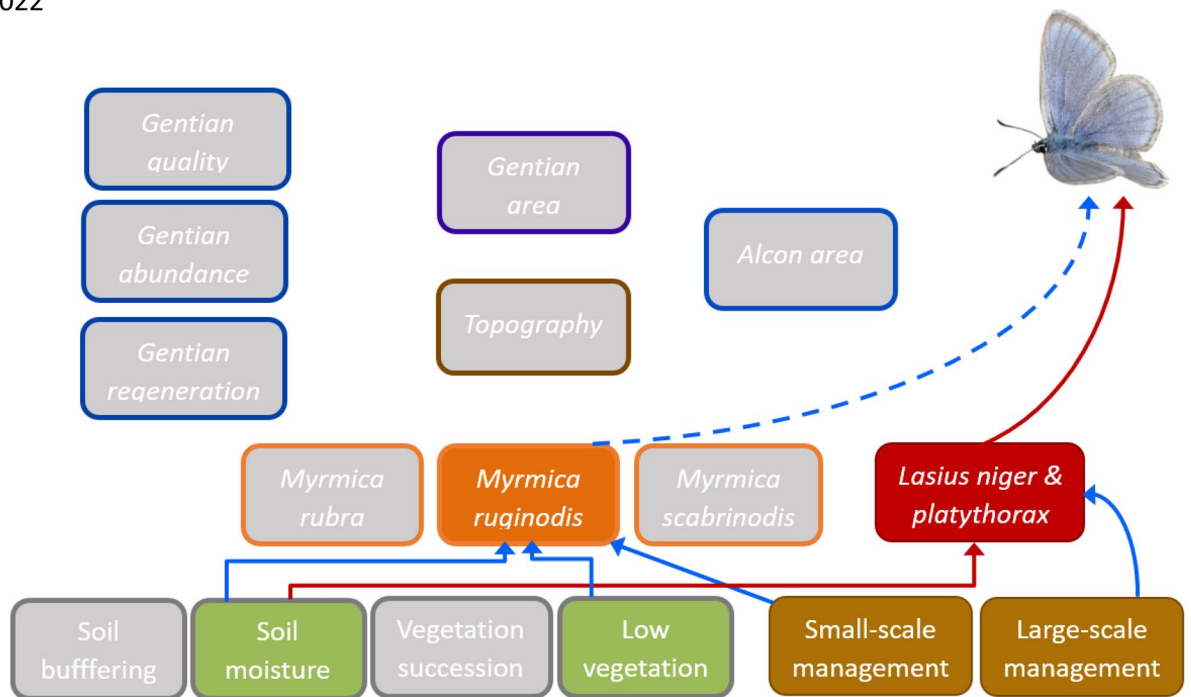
022

Gentian quality

Gentian abundance

Gentian regeneration

Gentian area

Topography

Alcon area

Myrmica rubra

Myrmica ruginodis

Myrmica scabrinodis

Lasius niger & platythorax

Soil bufffering

Soil moisture

Vegetation succession

Low vegetation

Small-scale management

Large-scale management